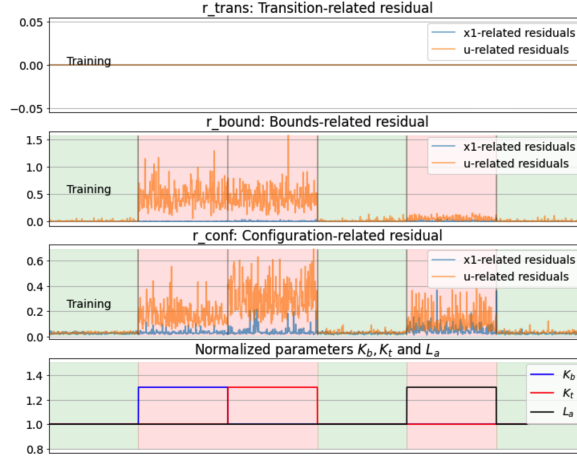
r_trans: Transition-related residual

0.05
0.00
−0.05

Training

x1-related residuals
u-related residuals

r_bound: Bounds-related residual

1.5
1.0
0.5
0.0

Training

x1-related residuals
u-related residuals

r_conf: Configuration-related residual

0.6
0.4
0.2
0.0

Training

x1-related residuals
u-related residuals

Normalized parameters $K_b, K_t$ and $L_a$

1.4
1.2
1.0
0.8

$K_b$
$K_t$
$L_a$